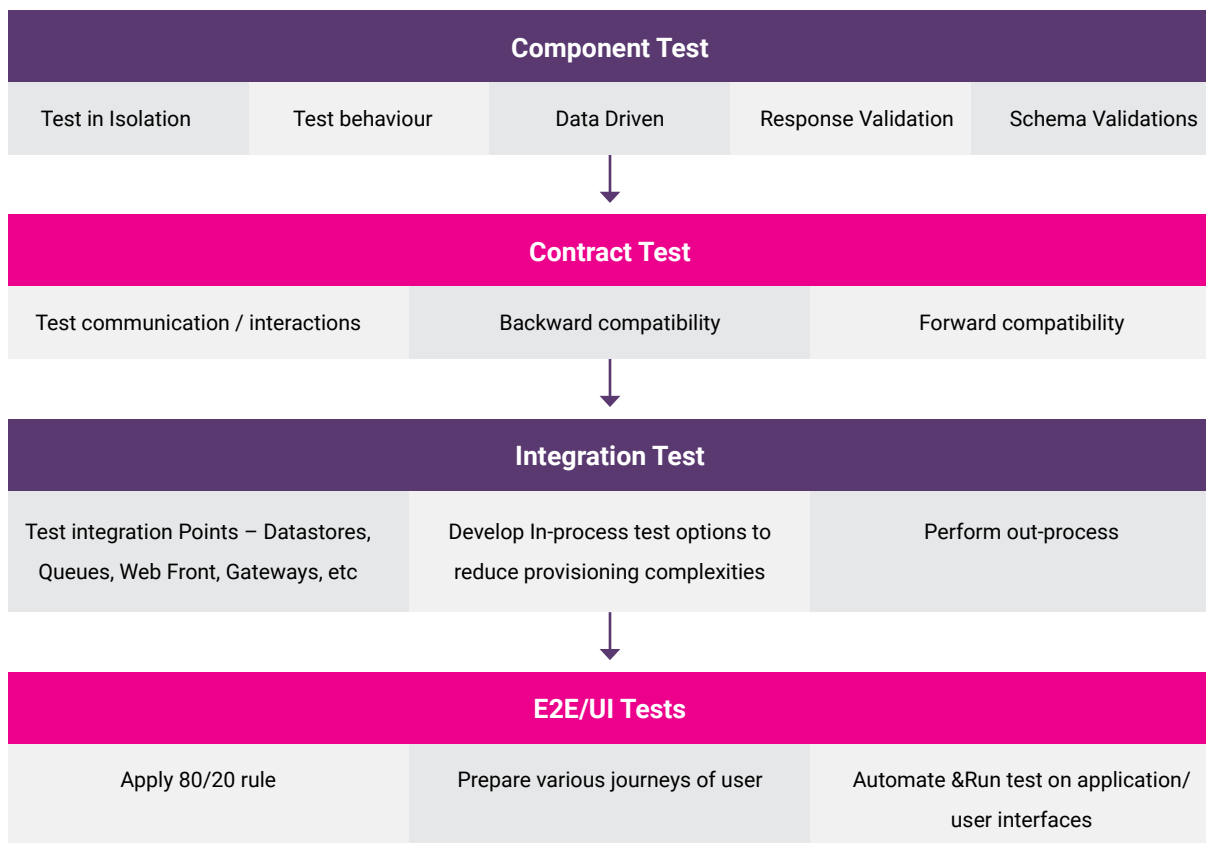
Component Test

Test in Isolation

Test behaviour

Data Driven

Response Validation

Schema Validations

Contract Test

Test communication / interactions

Backward compatibility

Forward compatibility

Integration Test

Test integration Points – Datastores, Queues, Web Front, Gateways, etc

Develop In-process test options to reduce provisioning complexities

Perform out-process

E2E/UI Tests

Apply 80/20 rule

Prepare various journeys of user

Automate &Run test on application/ user interfaces